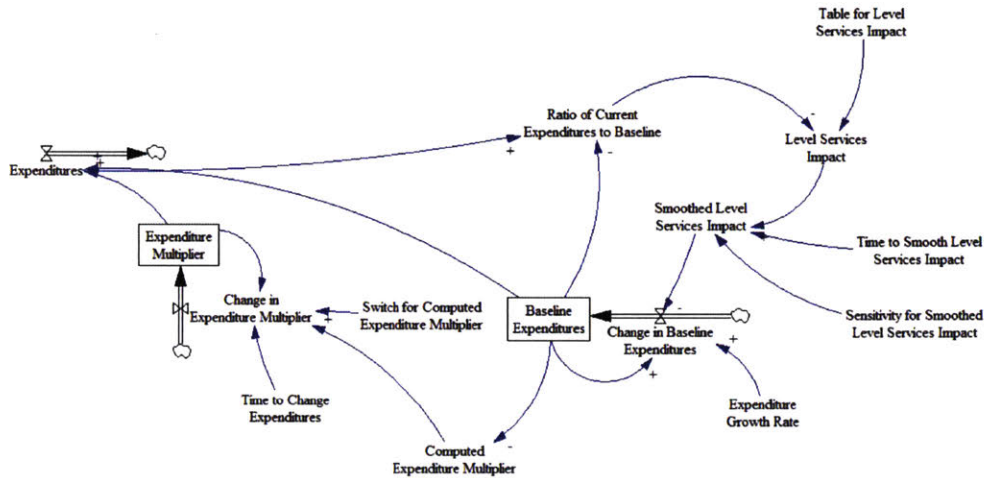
Table for Level Services Impact

Ratio of Current Expenditures to Baseline

Expenditures

Level Services Impact

Smoothed Level Services Impact

Expenditure Multiplier

Change in Expenditure Multiplier

Switch for Computed Expenditure Multiplier

Baseline Expenditures

Change in Baseline Expenditures

Time to Smooth Level Services Impact

Sensitivity for Smoothed Level Services Impact

Time to Change Expenditures

Expenditure Growth Rate

Computed Expenditure Multiplier

+
+
-
-
+
+
-
+
+
-